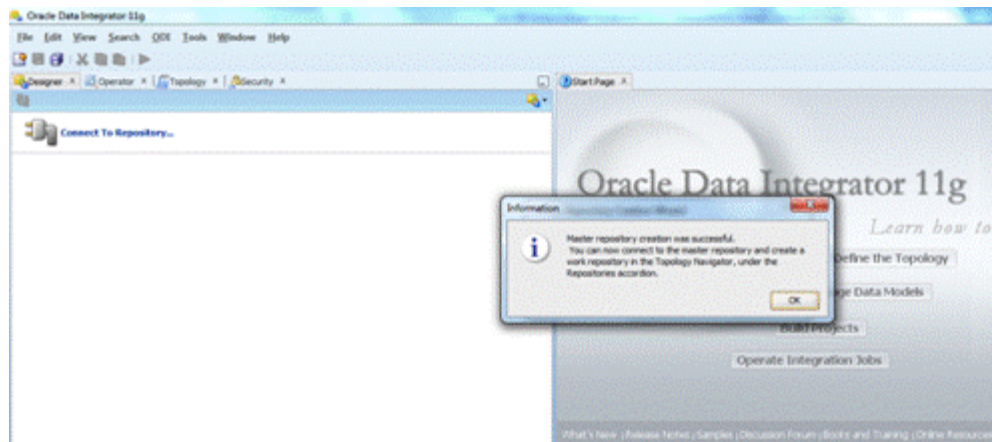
Oracle Data Integrator 11g

File Edit View Search ODI Tools Window Help

Designer × Operator × Topology × Security ×

Start Page ×

Connect To Repository...

Oracle Data Integrator 11g

Learn how to

Information

Master repository creation was successful.
You can now connect to the master repository and create a work repository in the Topology Navigator, under the Repositories accordion.

OK

Define the Topology

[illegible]ge Data Models

Build Projects

Operate Integration Jobs

What's New | Release Notes | Samples | Discussion Forum | Books and Training | Online Resour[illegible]